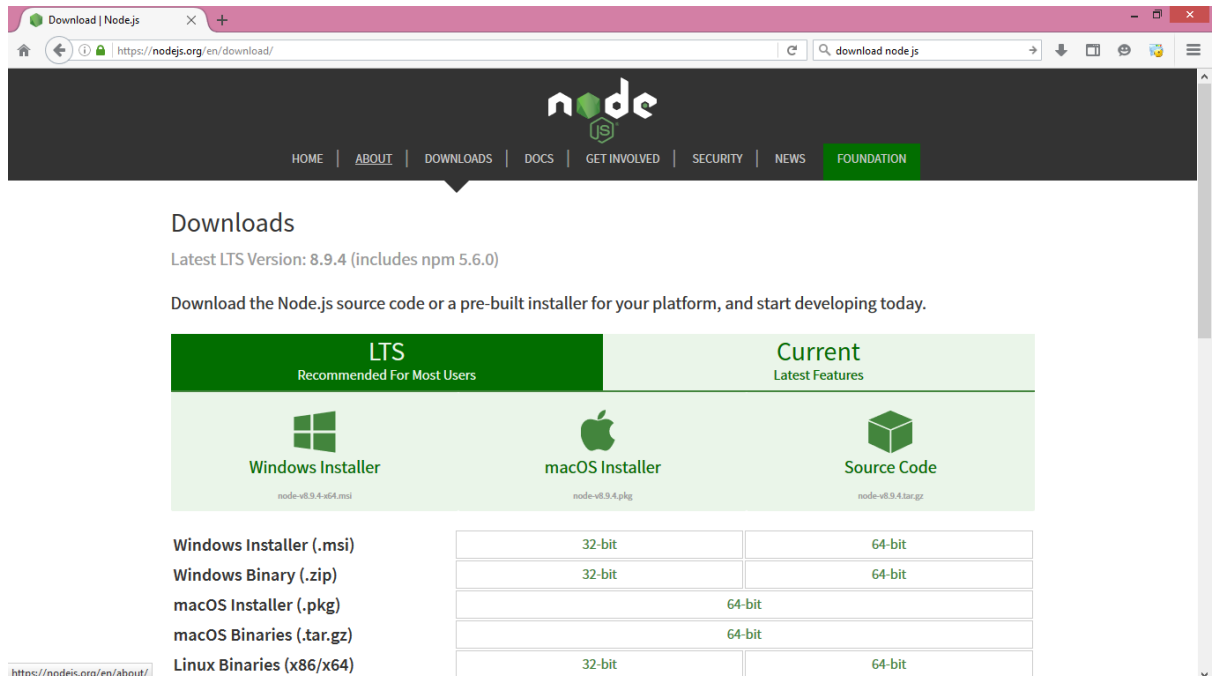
Download | Node.js

https://nodejs.org/en/download/

download node js

node JS

HOME | ABOUT | DOWNLOADS | DOCS | GET INVOLVED | SECURITY | NEWS | FOUNDATION

Downloads

Latest LTS Version: 8.9.4 (includes npm 5.6.0)

Download the Node.js source code or a pre-built installer for your platform, and start developing today.

LTS
Recommended For Most Users

Current
Latest Features

Windows Installer
node-v8.9.4-x64.msi

macOS Installer
node-v8.9.4.pkg

Source Code
node-v8.9.4.tar.gz

| Windows Installer (.msi) | 32-bit | 64-bit |
|---|---|---|
| Windows Binary (.zip) | 32-bit | 64-bit |
| macOS Installer (.pkg) | 64-bit | |
| macOS Binaries (.tar.gz) | 64-bit | |
| Linux Binaries (x86/x64) | 32-bit | 64-bit |

https://nodejs.org/en/about/